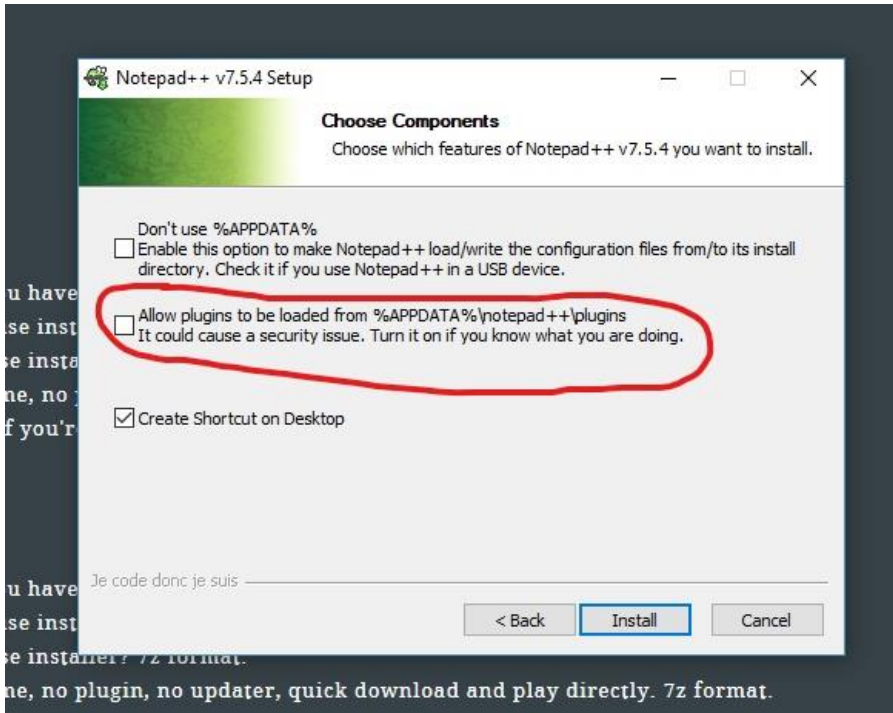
Notepad++ v7.5.4 Setup

Choose Components

Choose which features of Notepad++ v7.5.4 you want to install.

Don't use %APPDATA%
Enable this option to make Notepad++ load/write the configuration files from/to its install directory. Check it if you use Notepad++ in a USB device.

Allow plugins to be loaded from %APPDATA%\notepad++\plugins
It could cause a security issue. Turn it on if you know what you are doing.

Create Shortcut on Desktop

Je code donc je suis

< Back
Install
Cancel

u have
se inst
se insta
ne, no
f you'r

u have
se inst
se installer? 7z format.
ne, no plugin, no updater, quick download and play directly. 7z format.